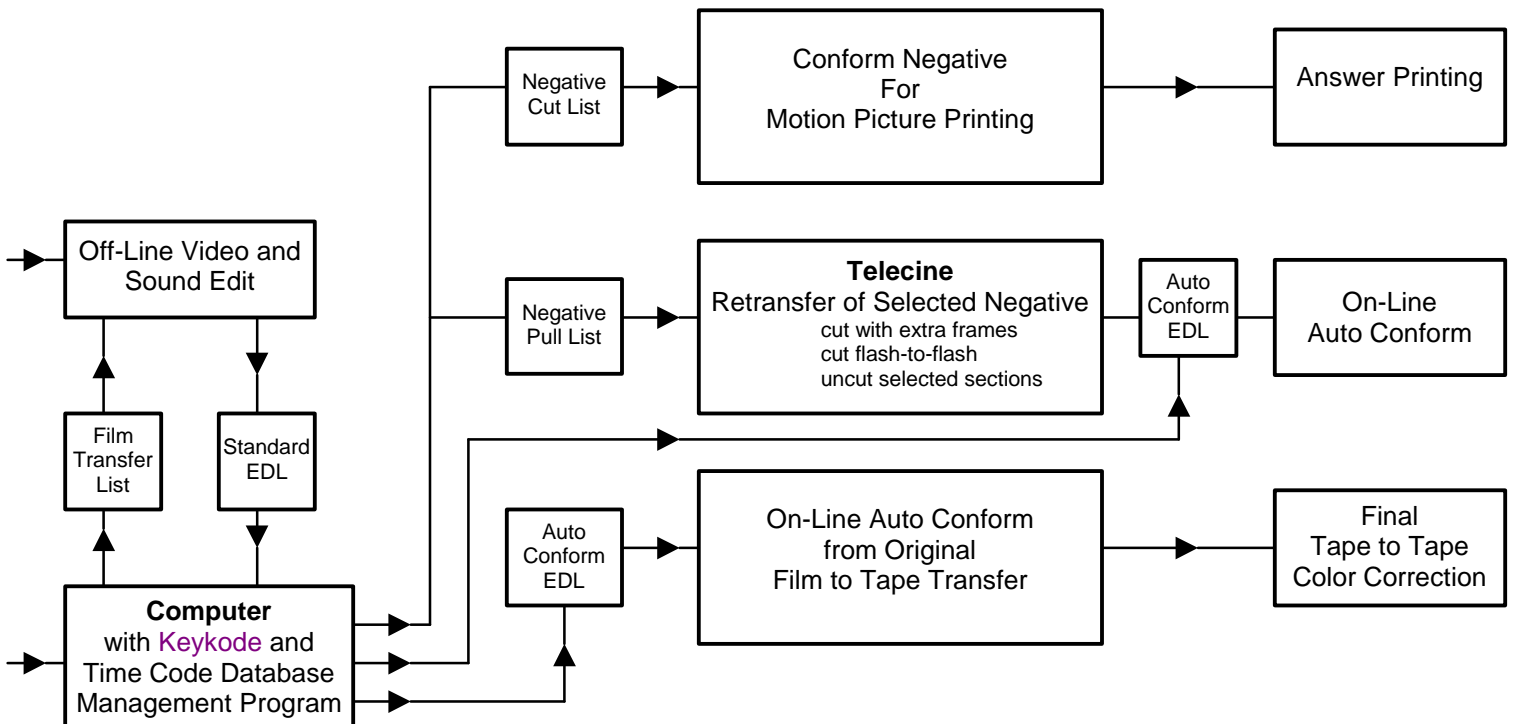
Off-Line Video and Sound Edit

Film Transfer List

Standard EDL

Computer
with Keykode and Time Code Database Management Program

Negative Cut List

Conform Negative
For
Motion Picture Printing

Answer Printing

Negative Pull List

Telecine
Retransfer of Selected Negative
cut with extra frames
cut flash-to-flash
uncut selected sections

Auto Conform EDL

On-Line Auto Conform

Auto Conform EDL

On-Line Auto Conform
from Original
Film to Tape Transfer

Final
Tape to Tape
Color Correction